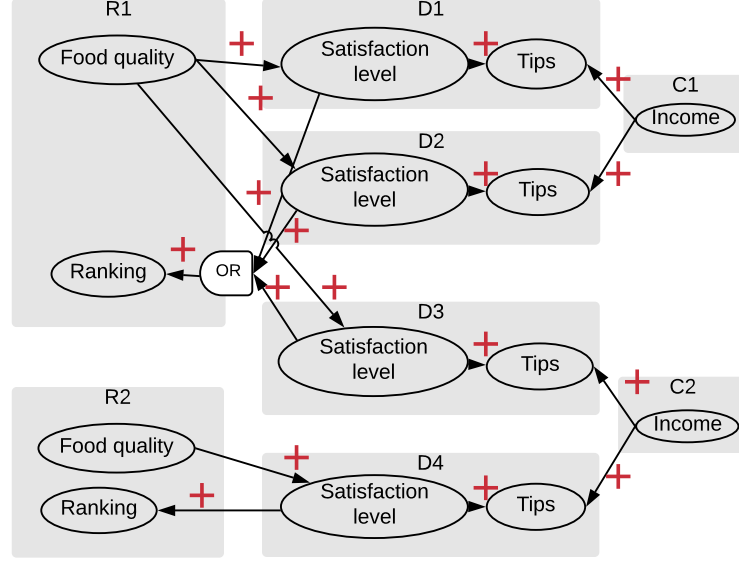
R1

Food quality

Ranking

OR

D1

Satisfaction level

Tips

C1

Income

D2

Satisfaction level

Tips

D3

Satisfaction level

Tips

C2

Income

R2

Food quality

Ranking

D4

Satisfaction level

Tips

+ + + + + + + + + + + + + + +